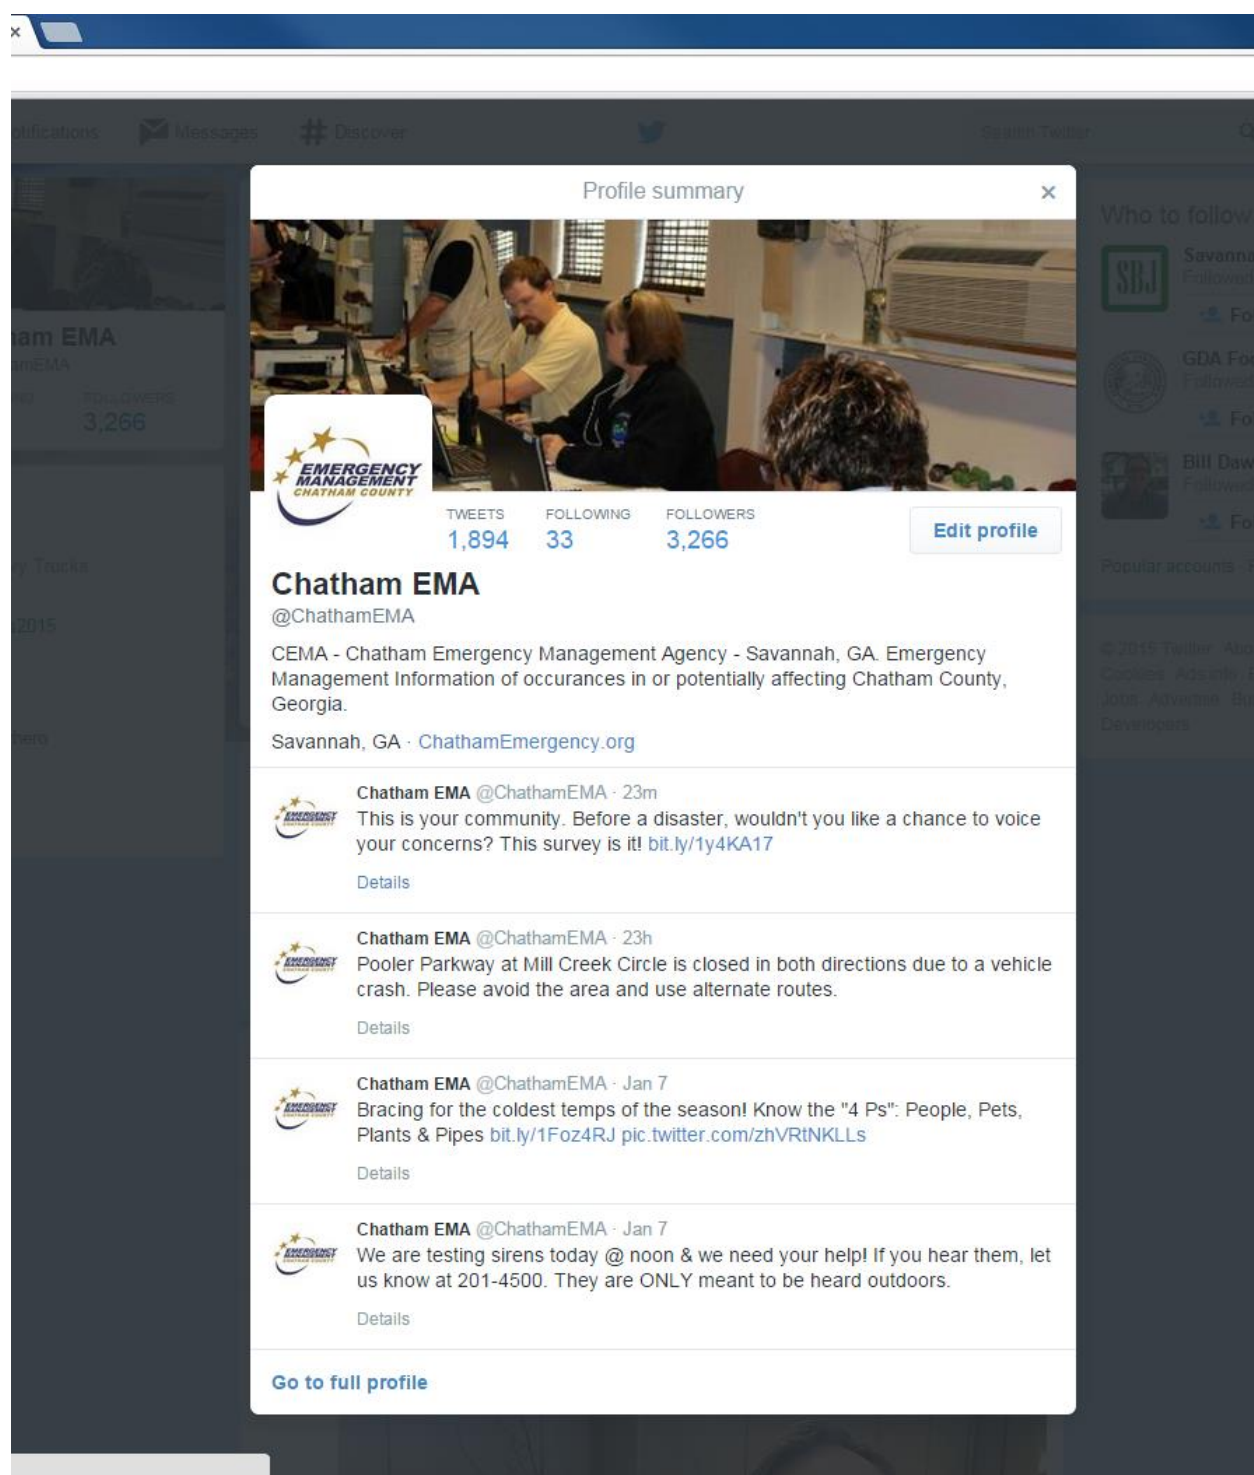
×

otifications Messages Discover Search Twitter

ham EMA
amEMA
FOLLOWERS
3,266

y Trucks
2015
them

Who to follow
Savann
Followe
Fo
GDA Fo
Followe
Fo
Bill Daw
Followe
Fo
Popular accounts

© 2015 Twitter Abo
Cookies Ads info
Jobs Advertise Bu
Developers

Profile summary ×

EMERGENCY MANAGEMENT CHATHAM COUNTY

TWEETS 1,894 FOLLOWING 33 FOLLOWERS 3,266

Edit profile

Chatham EMA
@ChathamEMA

CEMA - Chatham Emergency Management Agency - Savannah, GA. Emergency Management Information of occurances in or potentially affecting Chatham County, Georgia.

Savannah, GA · ChathamEmergency.org

Chatham EMA @ChathamEMA · 23m
This is your community. Before a disaster, wouldn't you like a chance to voice your concerns? This survey is it! bit.ly/1y4KA17
Details

Chatham EMA @ChathamEMA · 23h
Pooler Parkway at Mill Creek Circle is closed in both directions due to a vehicle crash. Please avoid the area and use alternate routes.
Details

Chatham EMA @ChathamEMA · Jan 7
Bracing for the coldest temps of the season! Know the "4 Ps": People, Pets, Plants & Pipes bit.ly/1Foz4RJ pic.twitter.com/zhVRtNKLLs
Details

Chatham EMA @ChathamEMA · Jan 7
We are testing sirens today @ noon & we need your help! If you hear them, let us know at 201-4500. They are ONLY meant to be heard outdoors.
Details

Go to full profile